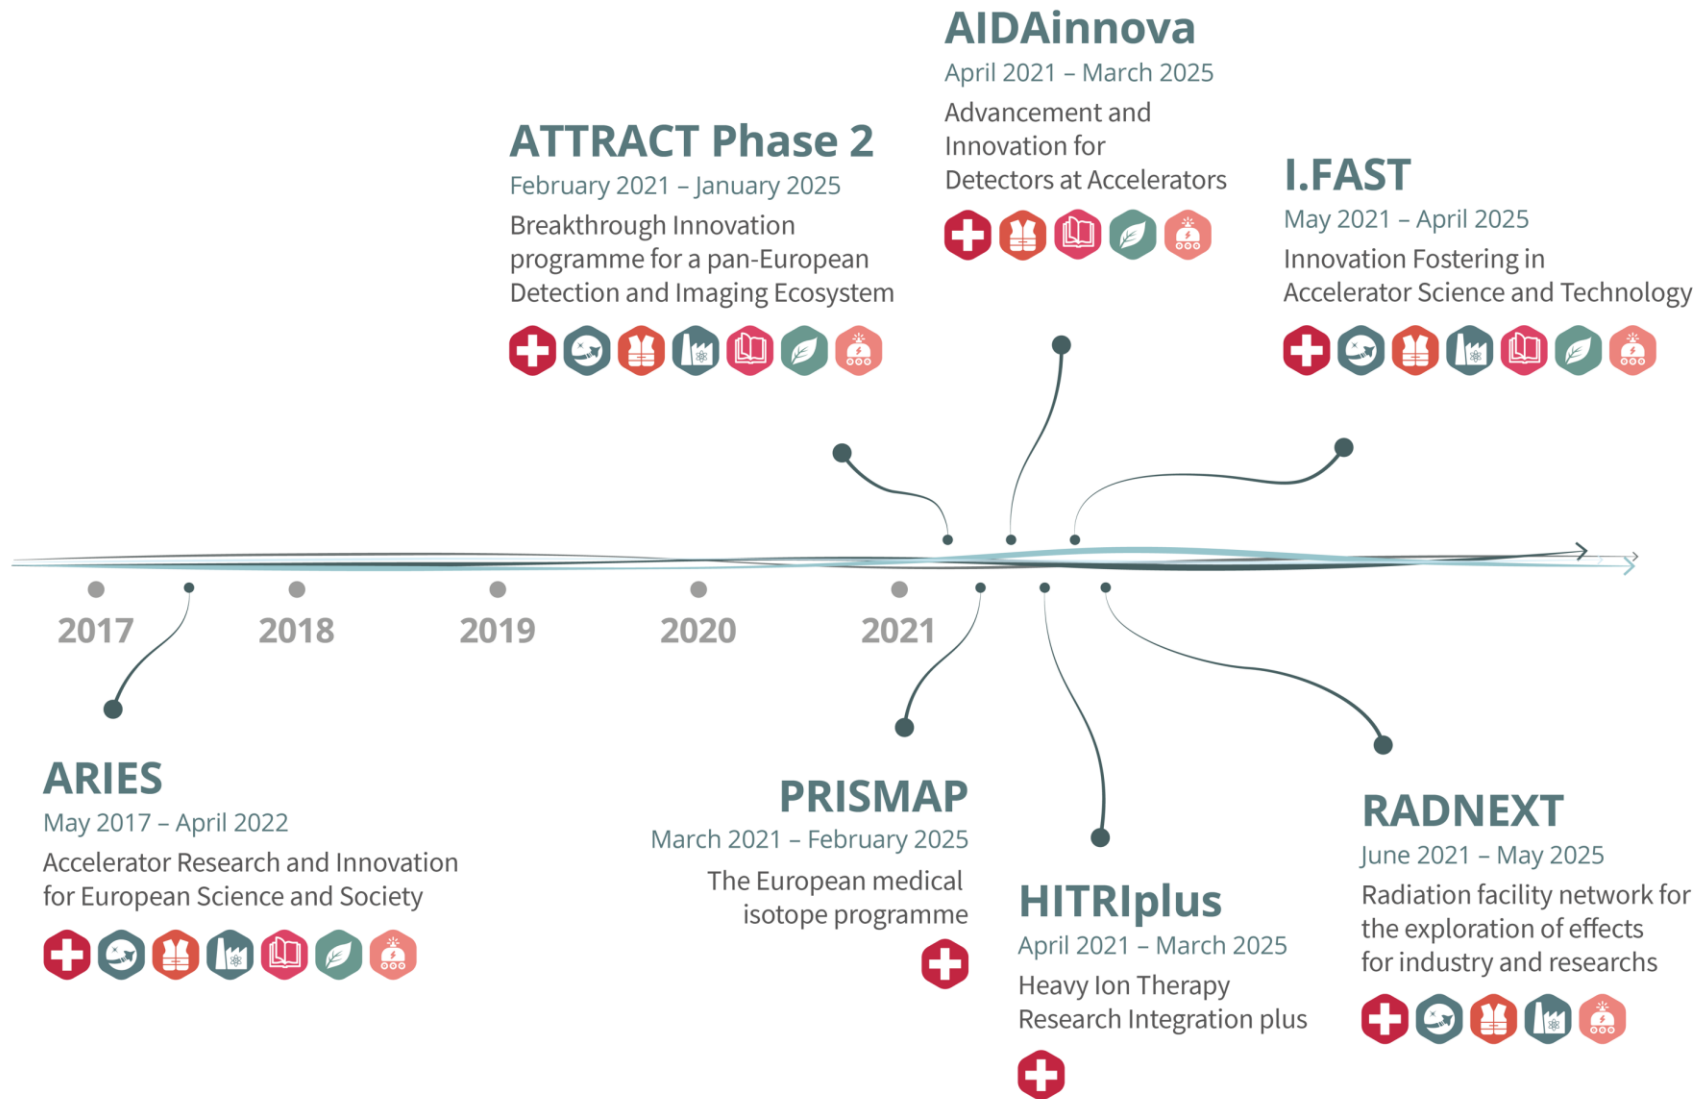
AIDAinnova
April 2021 – March 2025
Advancement and Innovation for Detectors at Accelerators

ATTRACT Phase 2
February 2021 – January 2025
Breakthrough Innovation programme for a pan-European Detection and Imaging Ecosystem

I.FAST
May 2021 – April 2025
Innovation Fostering in Accelerator Science and Technology

2017 2018 2019 2020 2021

ARIES
May 2017 – April 2022
Accelerator Research and Innovation for European Science and Society

PRISMAP
March 2021 – February 2025
The European medical isotope programme

HITRIplus
April 2021 – March 2025
Heavy Ion Therapy Research Integration plus

RADNEXT
June 2021 – May 2025
Radiation facility network for the exploration of effects for industry and researchs